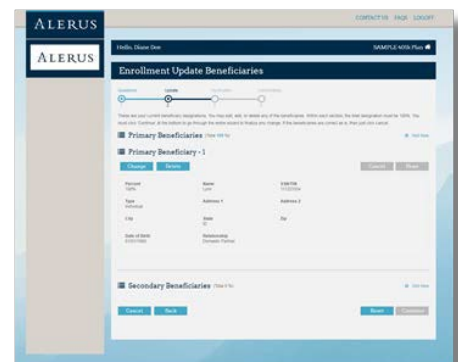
ALERUS

CONTACT US FAQS LOGOFF

ALERUS

Hello, Diane Doe

SAMPLE 401K Plan

Enrollment Update Beneficiaries

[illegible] Update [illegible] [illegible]

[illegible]

Primary Beneficiaries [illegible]

Primary Beneficiary - 1

Change Delete

Cancel Save

Percent 100%

Name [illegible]

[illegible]

Type Individual

Address 1

Address 2

City

State

Zip

Date of Birth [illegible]

Relationship Domestic Partner

Secondary Beneficiaries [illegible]

Cancel Back

Reset Continue